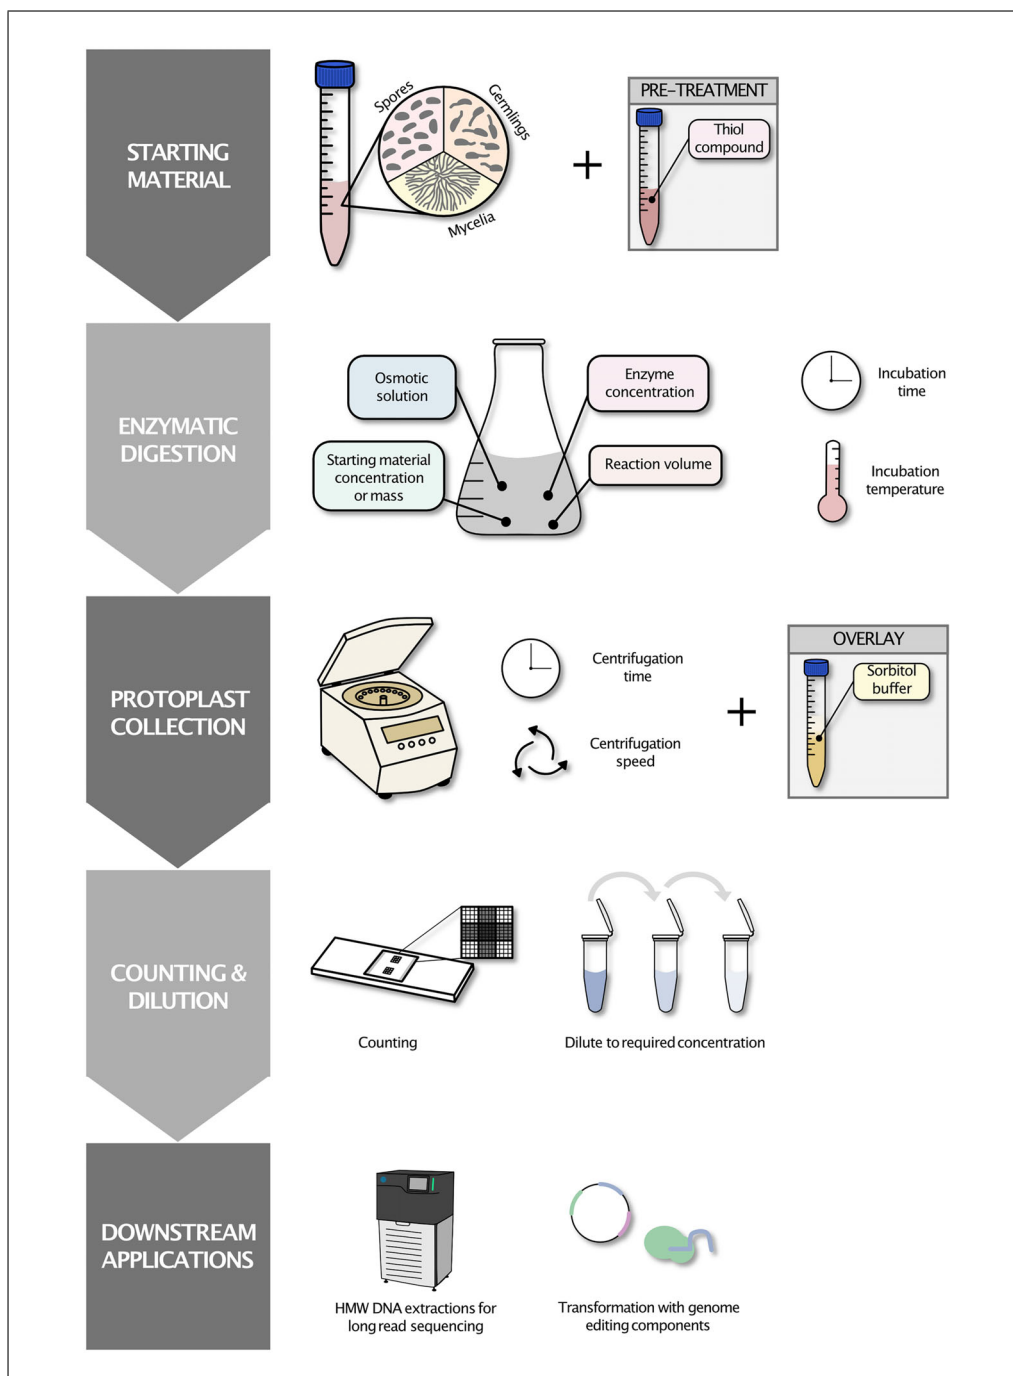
STARTING MATERIAL

Spores

Germlings

Mycelia

+

PRE-TREATMENT

Thiol compound

ENZYMATIC DIGESTION

Osmotic solution

Enzyme concentration

Starting material concentration or mass

Reaction volume

Incubation time

Incubation temperature

PROTOPLAST COLLECTION

Centrifugation time

Centrifugation speed

+

OVERLAY

Sorbitol buffer

COUNTING & DILUTION

Counting

Dilute to required concentration

DOWNSTREAM APPLICATIONS

HMW DNA extractions for long read sequencing

Transformation with genome editing components